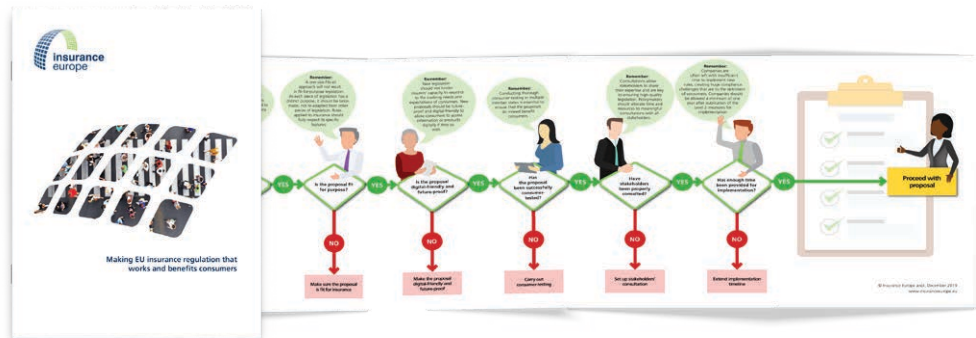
insurance europe

Making EU insurance regulation that works and benefits consumers

Remember: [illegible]

YES

Is the proposal fit for purpose?

NO

Make sure the proposal is fit for insurance

Remember: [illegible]

YES

Is the proposal digital-friendly and future-proof?

NO

Make the proposal digital-friendly and future-proof

Remember: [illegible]

YES

Has the proposal been successfully consumer tested?

NO

Carry out consumer testing

Remember: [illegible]

YES

Have stakeholders been properly consulted?

NO

Set up stakeholders' consultation

Remember: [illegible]

YES

Has enough time been provided for implementation?

NO

Extend implementation timeline

YES

Proceed with proposal

© Insurance Europe aisbl, December 2019
www.insuranceeurope.eu